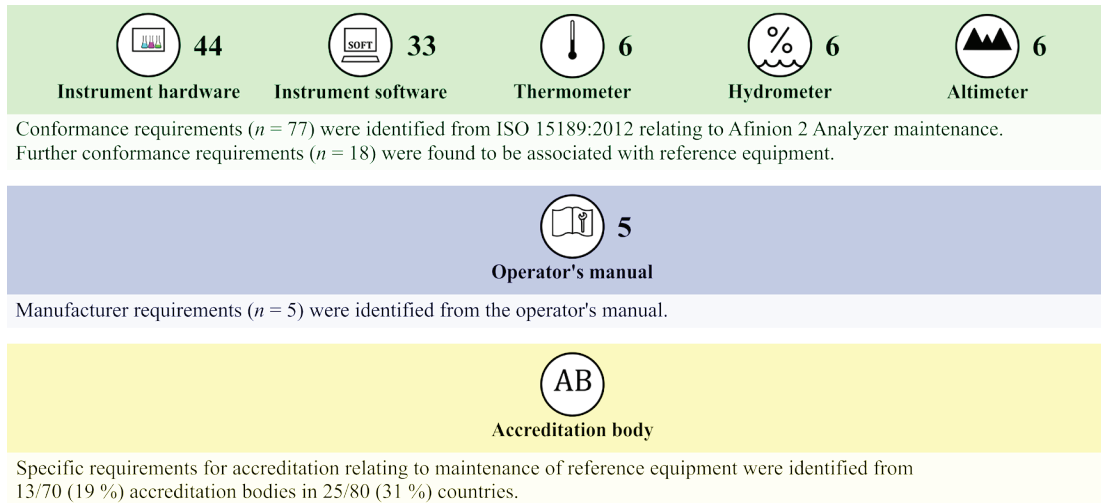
44
Instrument hardware

SOFT
33
Instrument software

6
Thermometer

%
6
Hydrometer

6
Altimeter

Conformance requirements ($n$ = 77) were identified from ISO 15189:2012 relating to Afinion 2 Analyzer maintenance. Further conformance requirements ($n$ = 18) were found to be associated with reference equipment.

5
Operator's manual

Manufacturer requirements ($n$ = 5) were identified from the operator's manual.

AB
Accreditation body

Specific requirements for accreditation relating to maintenance of reference equipment were identified from 13/70 (19 %) accreditation bodies in 25/80 (31 %) countries.